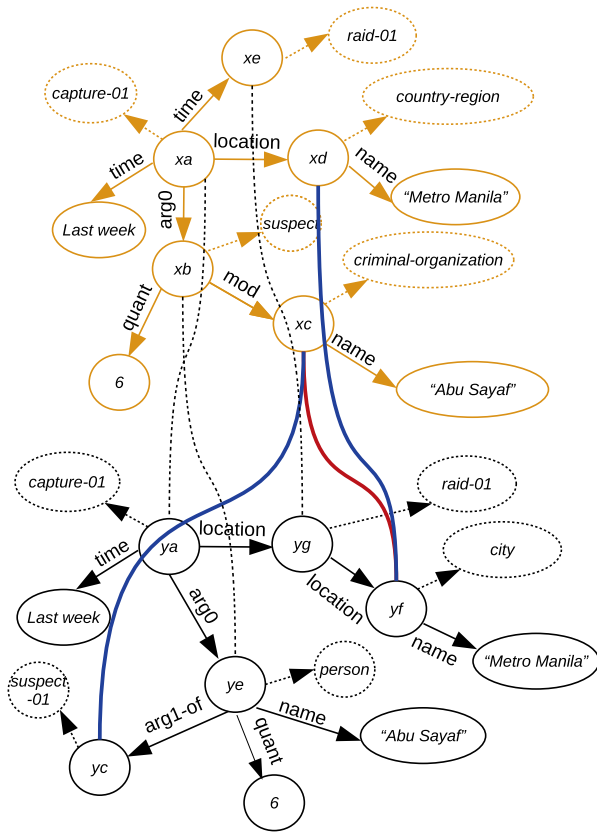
xe
raid-01
capture-01
time
country-region
location
xa
xd
time
name
Last week
"Metro Manila"
arg0
suspect
criminal-organization
xb
mod
quant
xc
name
6
"Abu Sayaf"
capture-01
raid-01
location
time
ya
yg
city
Last week
location
arg0
yf
name
"Metro Manila"
suspect -01
ye
person
name
arg1-of
"Abu Sayaf"
quant
yc
6